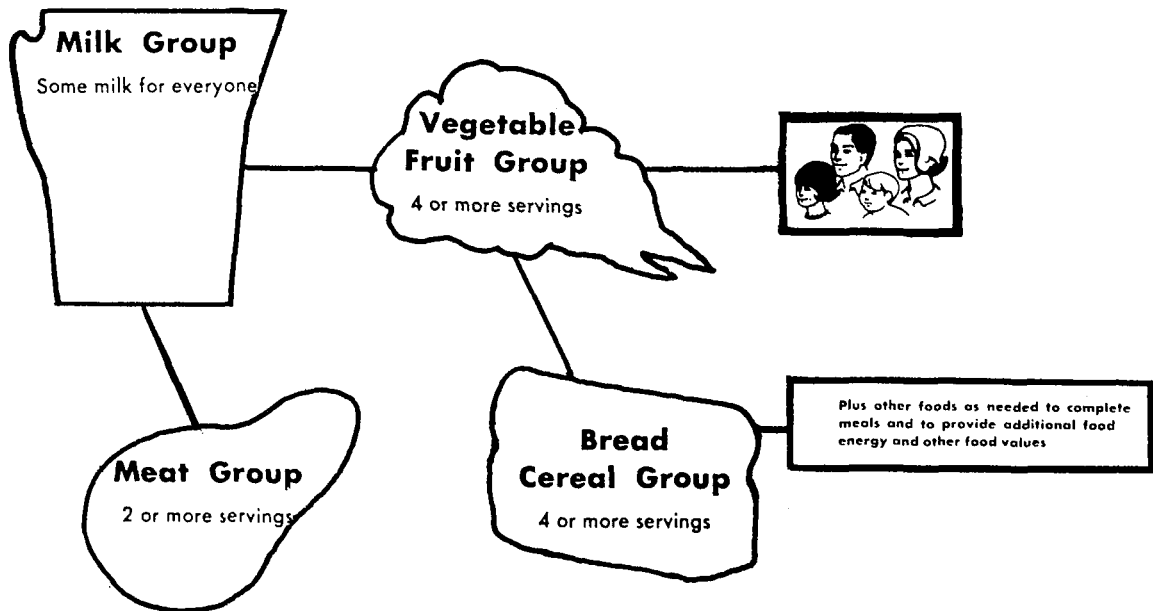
Milk Group
Some milk for everyone

Vegetable Fruit Group
4 or more servings

Meat Group
2 or more servings

Bread Cereal Group
4 or more servings

Plus other foods as needed to complete meals and to provide additional food energy and other food values